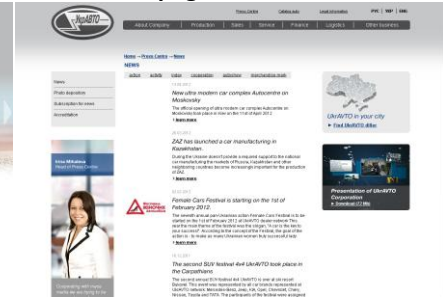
UkrAVTO

Press Centre Catalog auto Legal information

About Company Production Sales Service Finance Logistics Other business

Home → Press Centre → News

NEWS

action activity index cooperation autoshow merchandise trade

News
Photo depository
Subscription for news
Accreditation

New ultra modern car complex Autocentre on Moskovskiy

The official opening of ultra modern car complex Autocentre on Moskovskiy took place on the 17th of April 2012.

› learn more

ZAZ has launched a car manufacturing in Kazakhstan.

› learn more

Female Cars Festival is starting on the 1st of February 2012.

› learn more

The second SUV festival 4x4 UkrAVTO took place in the Carpathians.

UkrAVTO in your city

› Find UkrAVTO dilter

Presentation of UkrAVTO

› Download (15 Mb)